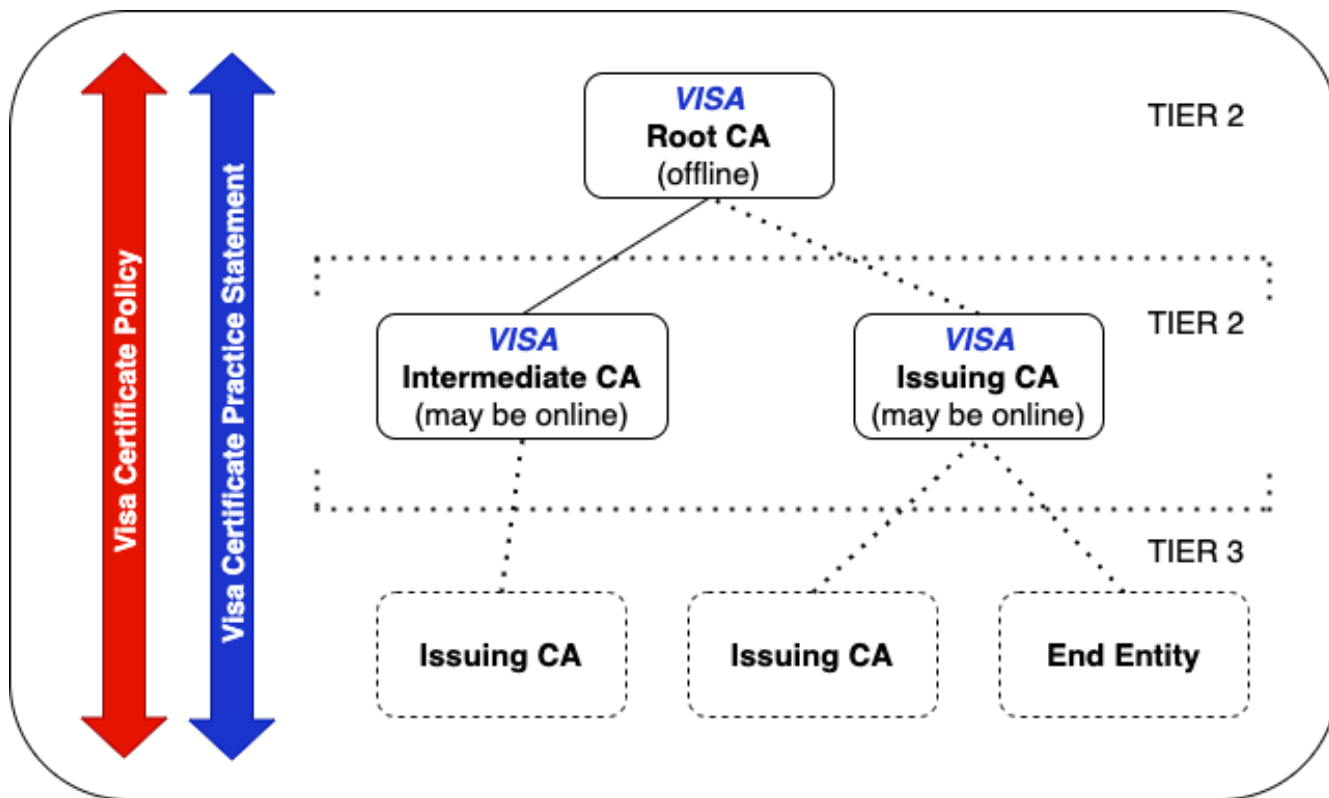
Visa Certificate Policy

Visa Certificate Practice Statement

VISA
Root CA
(offline)

TIER 2

TIER 2

VISA
Intermediate CA
(may be online)

VISA
Issuing CA
(may be online)

TIER 3

Issuing CA

Issuing CA

End Entity